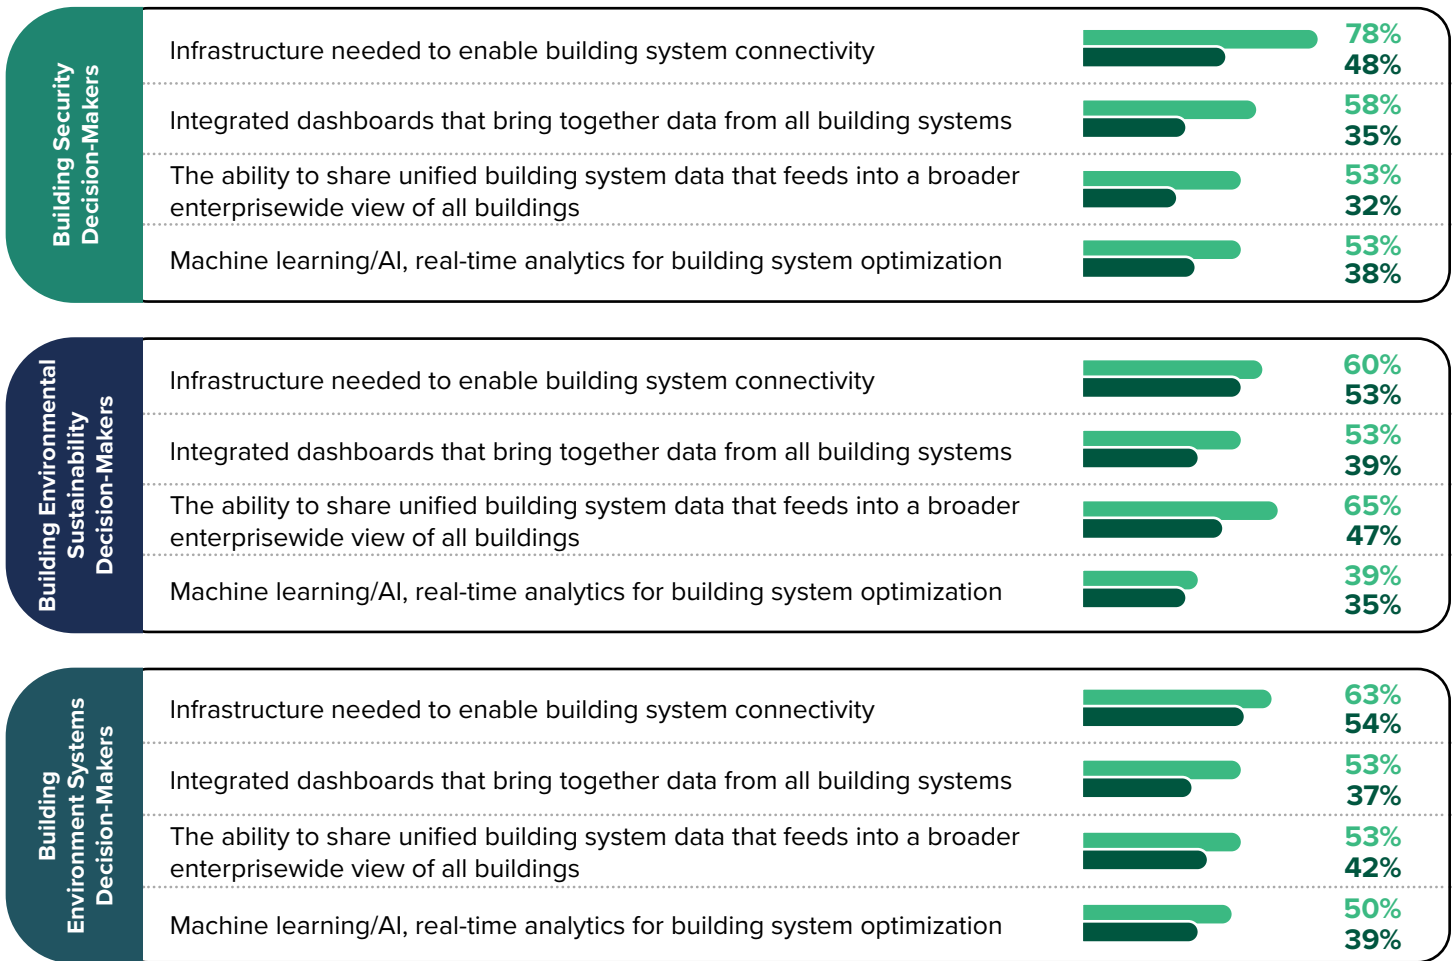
Building Security Decision-Makers

| | |
|---|---|
| Infrastructure needed to enable building system connectivity | 78% 48% |
| Integrated dashboards that bring together data from all building systems | 58% 35% |
| The ability to share unified building system data that feeds into a broader enterprisewide view of all buildings | 53% 32% |
| Machine learning/AI, real-time analytics for building system optimization | 53% 38% |

Building Environmental Sustainability Decision-Makers

| | |
|---|---|
| Infrastructure needed to enable building system connectivity | 60% 53% |
| Integrated dashboards that bring together data from all building systems | 53% 39% |
| The ability to share unified building system data that feeds into a broader enterprisewide view of all buildings | 65% 47% |
| Machine learning/AI, real-time analytics for building system optimization | 39% 35% |

Building Environment Systems Decision-Makers

| | |
|---|---|
| Infrastructure needed to enable building system connectivity | 63% 54% |
| Integrated dashboards that bring together data from all building systems | 53% 37% |
| The ability to share unified building system data that feeds into a broader enterprisewide view of all buildings | 53% 42% |
| Machine learning/AI, real-time analytics for building system optimization | 50% 39% |